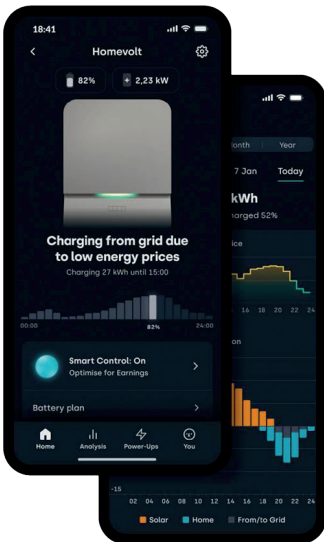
18:41

Homevolt

82%

+ 2,23 kW

Charging from grid due to low energy prices

Charging 27 kWh until 15:00

00:00

82%

24:00

Smart Control: On

Optimise for Earnings

Battery plan

Home

Analysis

Power-Ups

You

onth

Year

7 Jan

Today

kWh

harged 52%

ice

10

12

14

16

18

20

22

24

on

-15

02

04

06

08

10

12

14

16

18

20

22

24

Solar

Home

From/to Grid